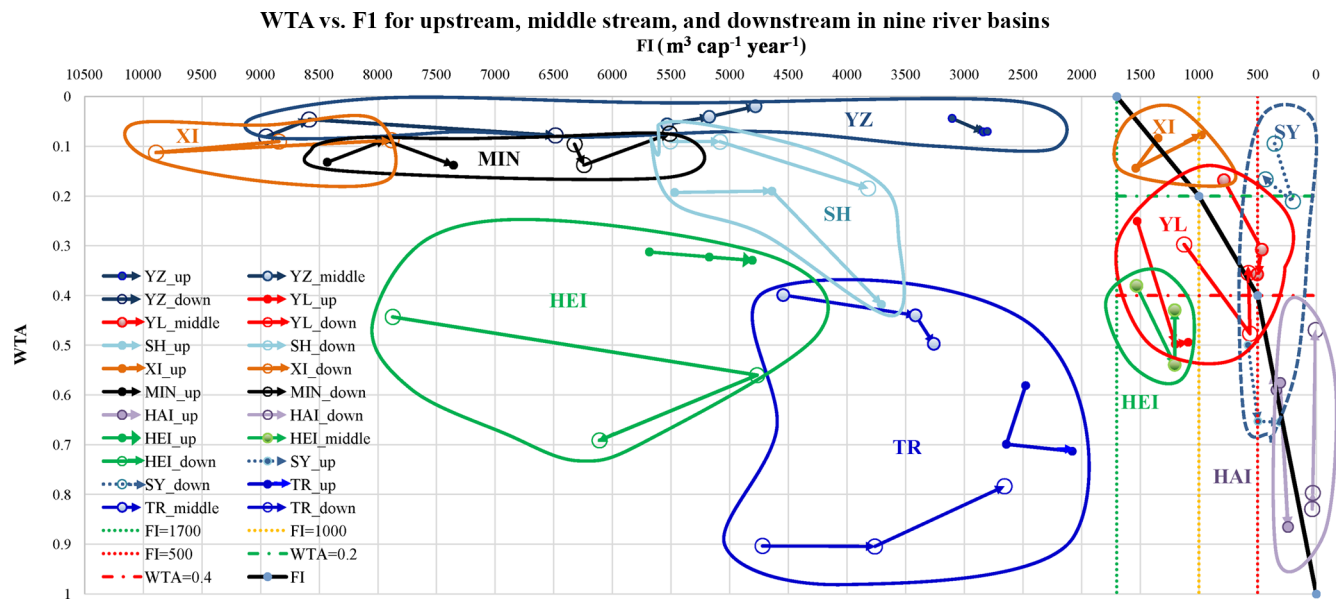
WTA vs. F1 for upstream, middle stream, and downstream in nine river basins

FI ( $m^3$ $cap^{-1}$ $year^{-1}$)

10500 10000 9500 9000 8500 8000 7500 7000 6500 6000 5500 5000 4500 4000 3500 3000 2500 2000 1500 1000 500 0

0
0.1
0.2
0.3
0.4
0.5
0.6
0.7
0.8
0.9
1

WTA

XI
MIN
YZ
SH
HEI
TR
XI
SY
YL
HEI
HAI

YZ_up
YZ_middle
YZ_down
YL_up
YL_middle
YL_down
SH_up
SH_down
XI_up
XI_down
MIN_up
MIN_down
HAI_up
HAI_down
HEI_up
HEI_middle
HEI_down
SY_up
SY_down
TR_up
TR_middle
TR_down
FI=1700
FI=1000
FI=500
WTA=0.2
WTA=0.4
FI